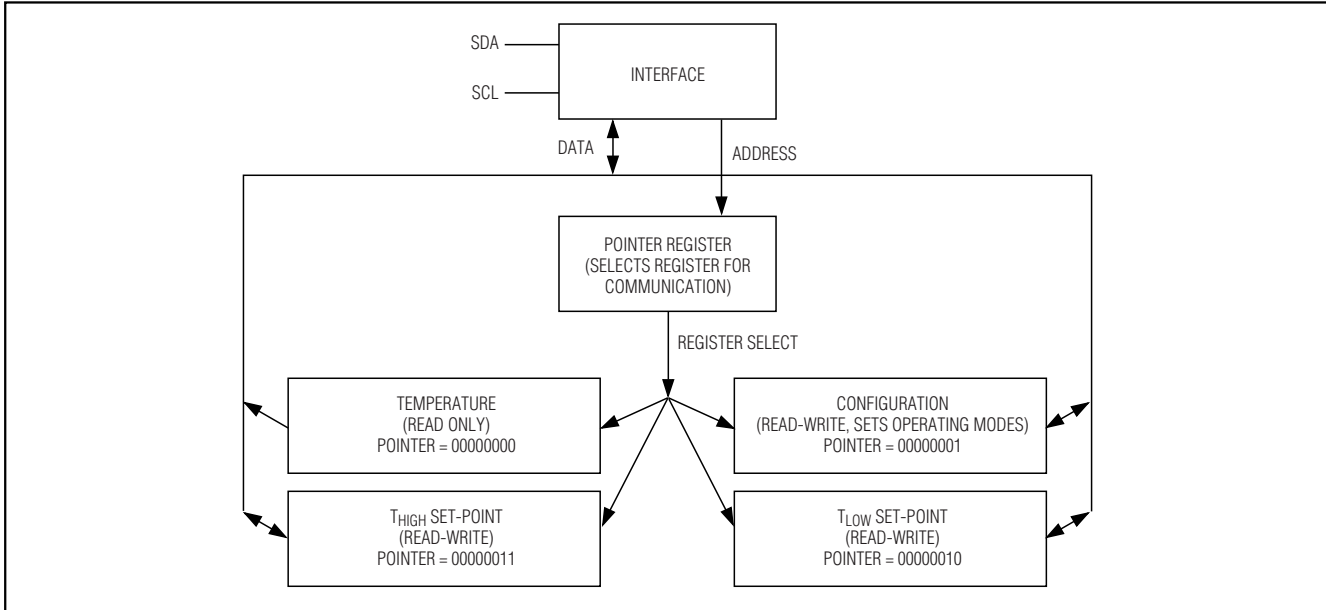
SDA

SCL

INTERFACE

DATA

ADDRESS

POINTER REGISTER (SELECTS REGISTER FOR COMMUNICATION)

REGISTER SELECT

TEMPERATURE (READ ONLY) POINTER = 00000000

CONFIGURATION (READ-WRITE, SETS OPERATING MODES) POINTER = 00000001

$T_{HIGH}$ SET-POINT (READ-WRITE) POINTER = 00000011

$T_{LOW}$ SET-POINT (READ-WRITE) POINTER = 00000010